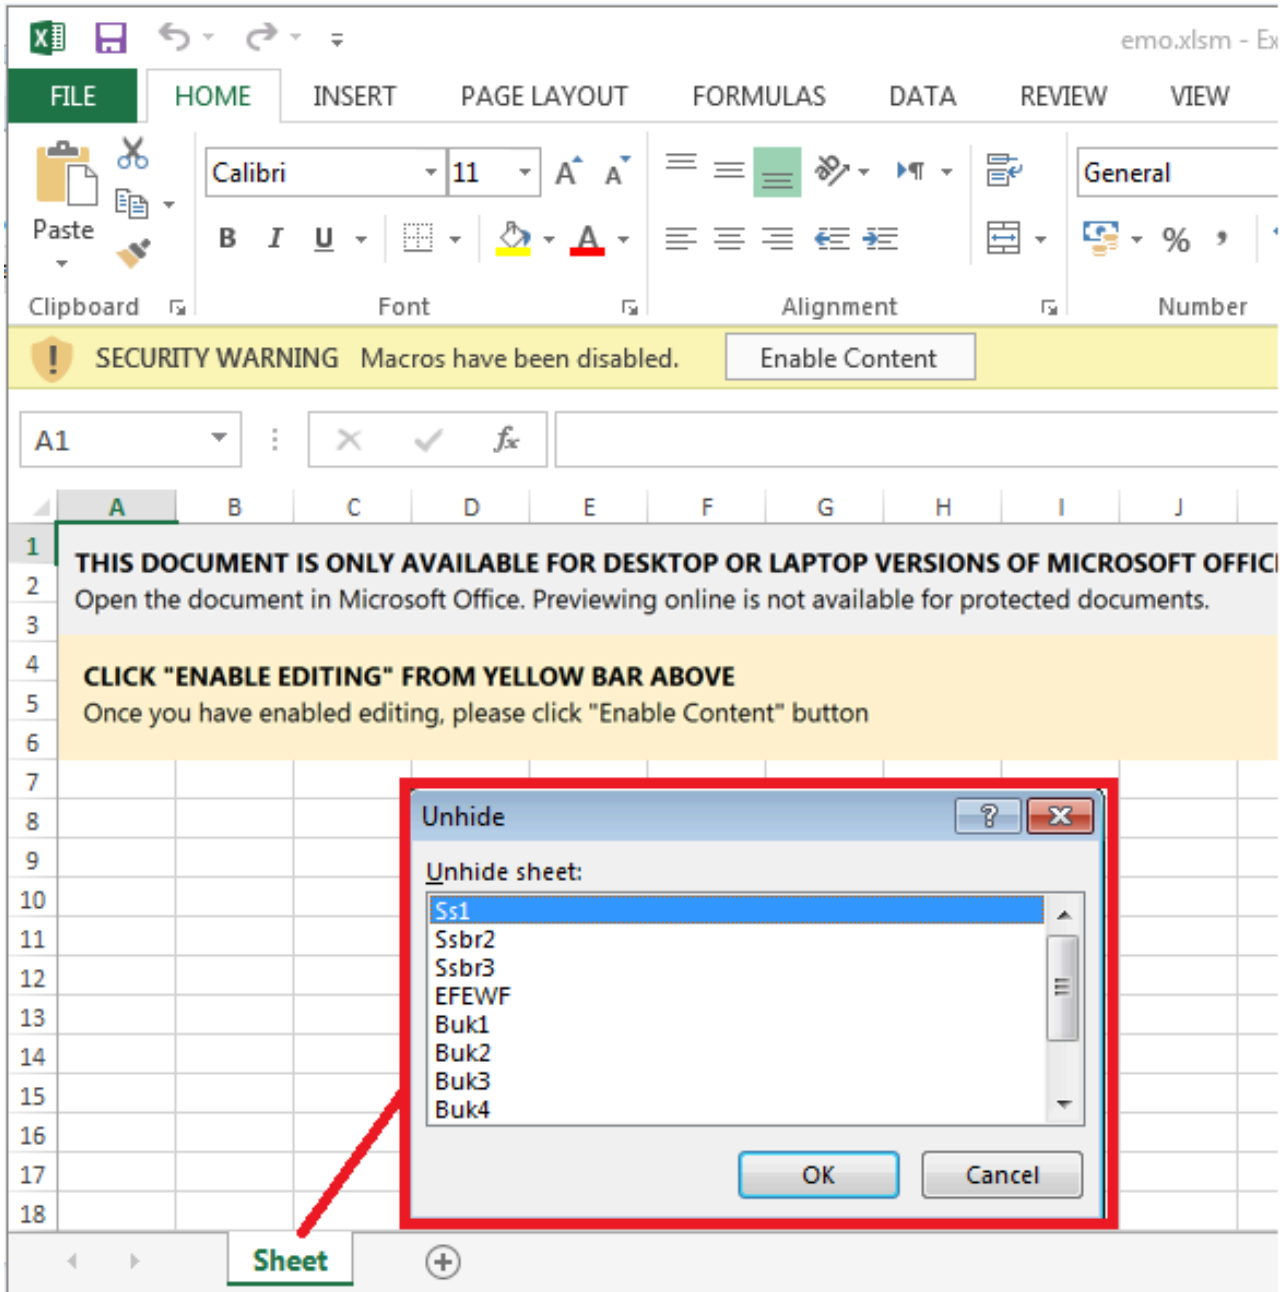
emo.xlsm - Ex

FILE HOME INSERT PAGE LAYOUT FORMULAS DATA REVIEW VIEW

Paste
Calibri 11
B I U
General
%
Clipboard Font Alignment Number

SECURITY WARNING Macros have been disabled. Enable Content

A1
$f_x$

A B C D E F G H I J

1
2
3
4
5
6
7
8
9
10
11
12
13
14
15
16
17
18

THIS DOCUMENT IS ONLY AVAILABLE FOR DESKTOP OR LAPTOP VERSIONS OF MICROSOFT OFFIC
Open the document in Microsoft Office. Previewing online is not available for protected documents.

CLICK "ENABLE EDITING" FROM YELLOW BAR ABOVE
Once you have enabled editing, please click "Enable Content" button

Unhide
?
Unhide sheet:
Ss1
Ssbr2
Ssbr3
EFEWF
Buk1
Buk2
Buk3
Buk4
OK
Cancel

Sheet